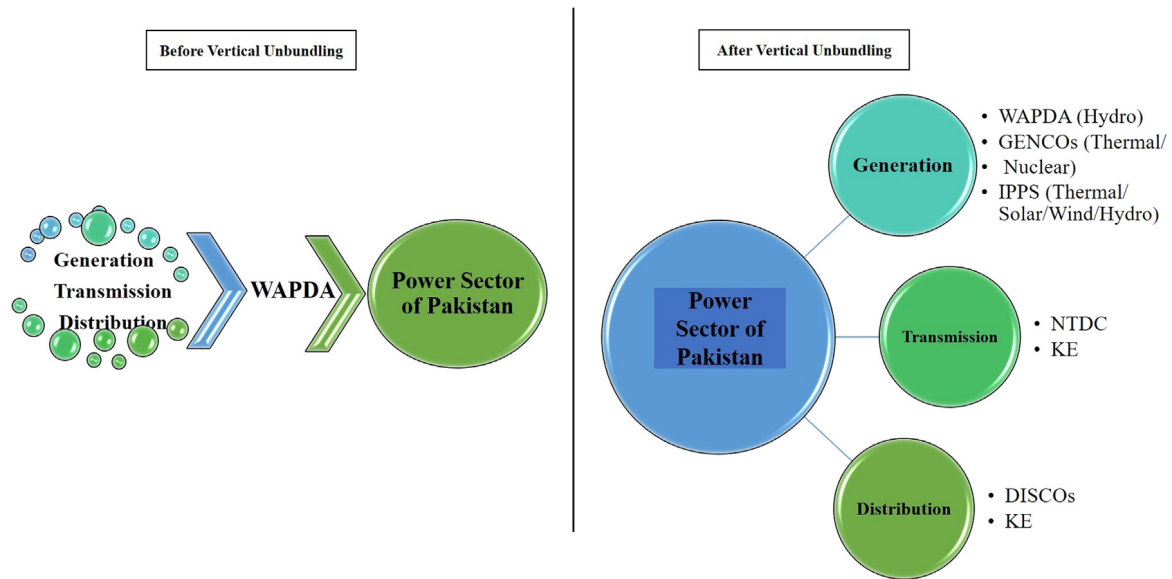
Before Vertical Unbundling

Generation
Transmission
Distribution

WAPDA

Power Sector of Pakistan

After Vertical Unbundling

Power Sector of Pakistan

Generation

- WAPDA (Hydro)
- GENCOs (Thermal/
- Nuclear)
- IPPS (Thermal/ Solar/Wind/Hydro)

Transmission

- NTDC
- KE

Distribution

- DISCOs
- KE